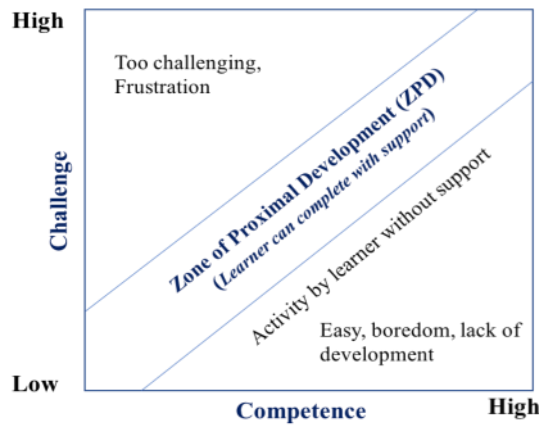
High

Too challenging, Frustration

Zone of Proximal Development (ZPD)
(Learner can complete with support)

Activity by learner without support

Easy, boredom, lack of development

Challenge

Low

Competence

High